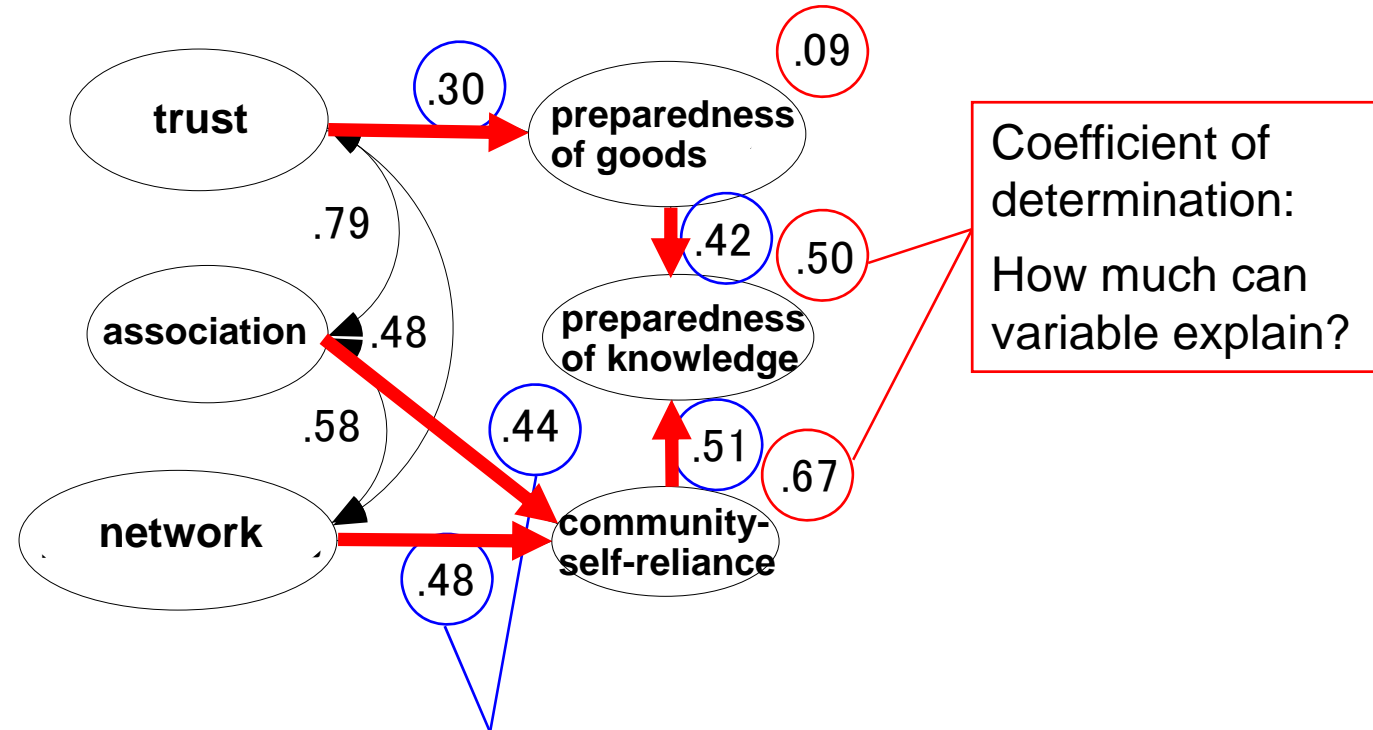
.09

trust

.30

preparedness of goods

Coefficient of determination:

How much can variable explain?

.79

.42

.50

association

.48

preparedness of knowledge

.58

.44

.51

.67

network

community-self-reliance

.48